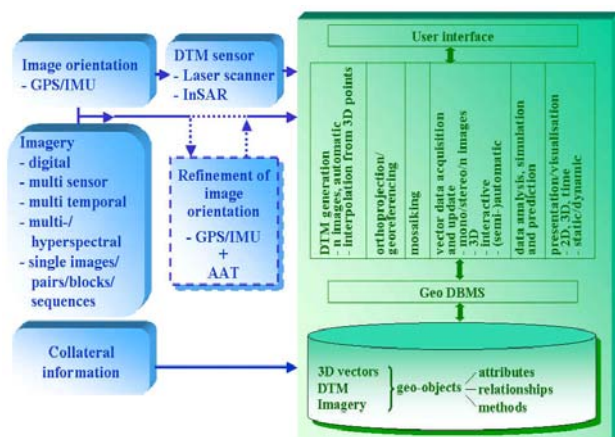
Image orientation
- GPS/IMU

DTM sensor
- Laser scanner
- InSAR

Imagery
- digital
- multi sensor
- multi temporal
- multi-/ hyperspectral
- single images/ pairs/blocks/ sequences

Refinement of image orientation
- GPS/IMU
+
AAT

Collateral information

User interface

DTM generation
- n images, automatic
- interpolation from 3D points

orthoprojection/ georeferencing

mosaiking

vector data acquisition and update
- mono/stereo/n images
- 3D
- interactive
- (semi-)automatic

data analysis, simulation and prediction

presentation/visualisation
- 2D, 3D, time
- static/dynamic

Geo DBMS

3D vectors
DTM
Imagery
geo-objects
attributes
relationships
methods